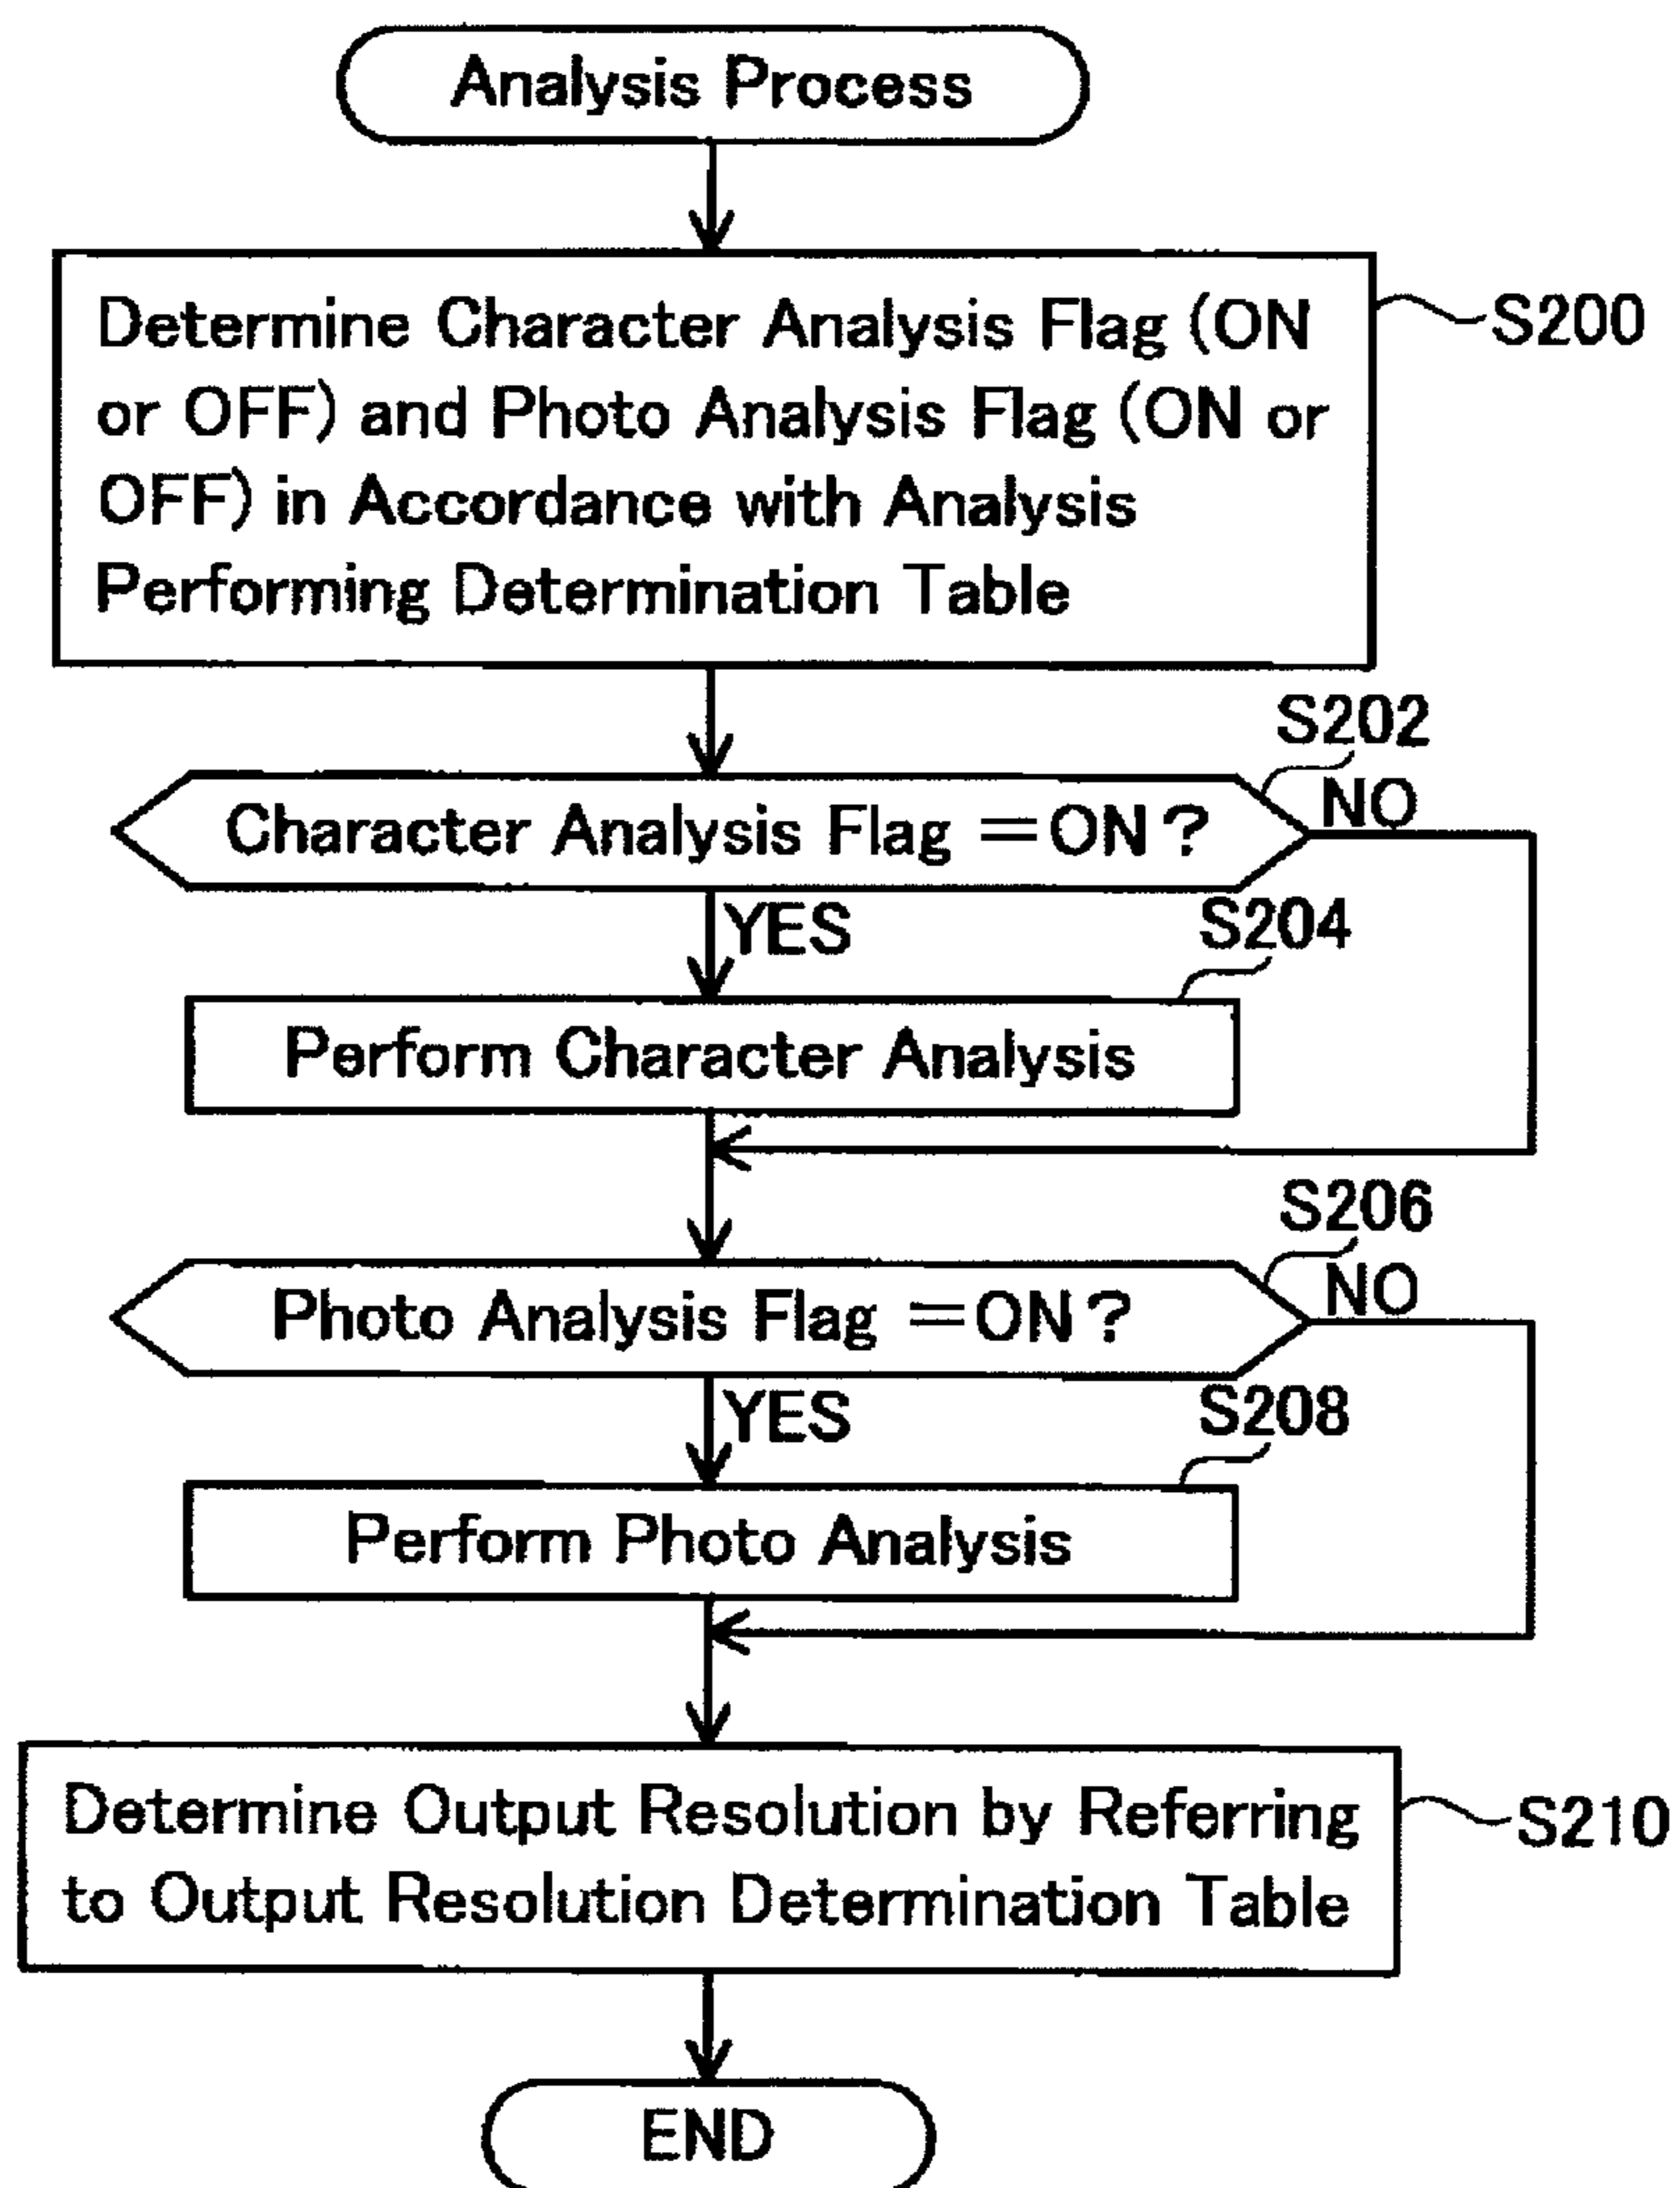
Analysis Process

Determine Character Analysis Flag (ON or OFF) and Photo Analysis Flag (ON or OFF) in Accordance with Analysis Performing Determination Table

S200

S202

Character Analysis Flag =ON?

NO

YES

S204

Perform Character Analysis

S206

Photo Analysis Flag =ON?

NO

YES

S208

Perform Photo Analysis

Determine Output Resolution by Referring to Output Resolution Determination Table

S210

END